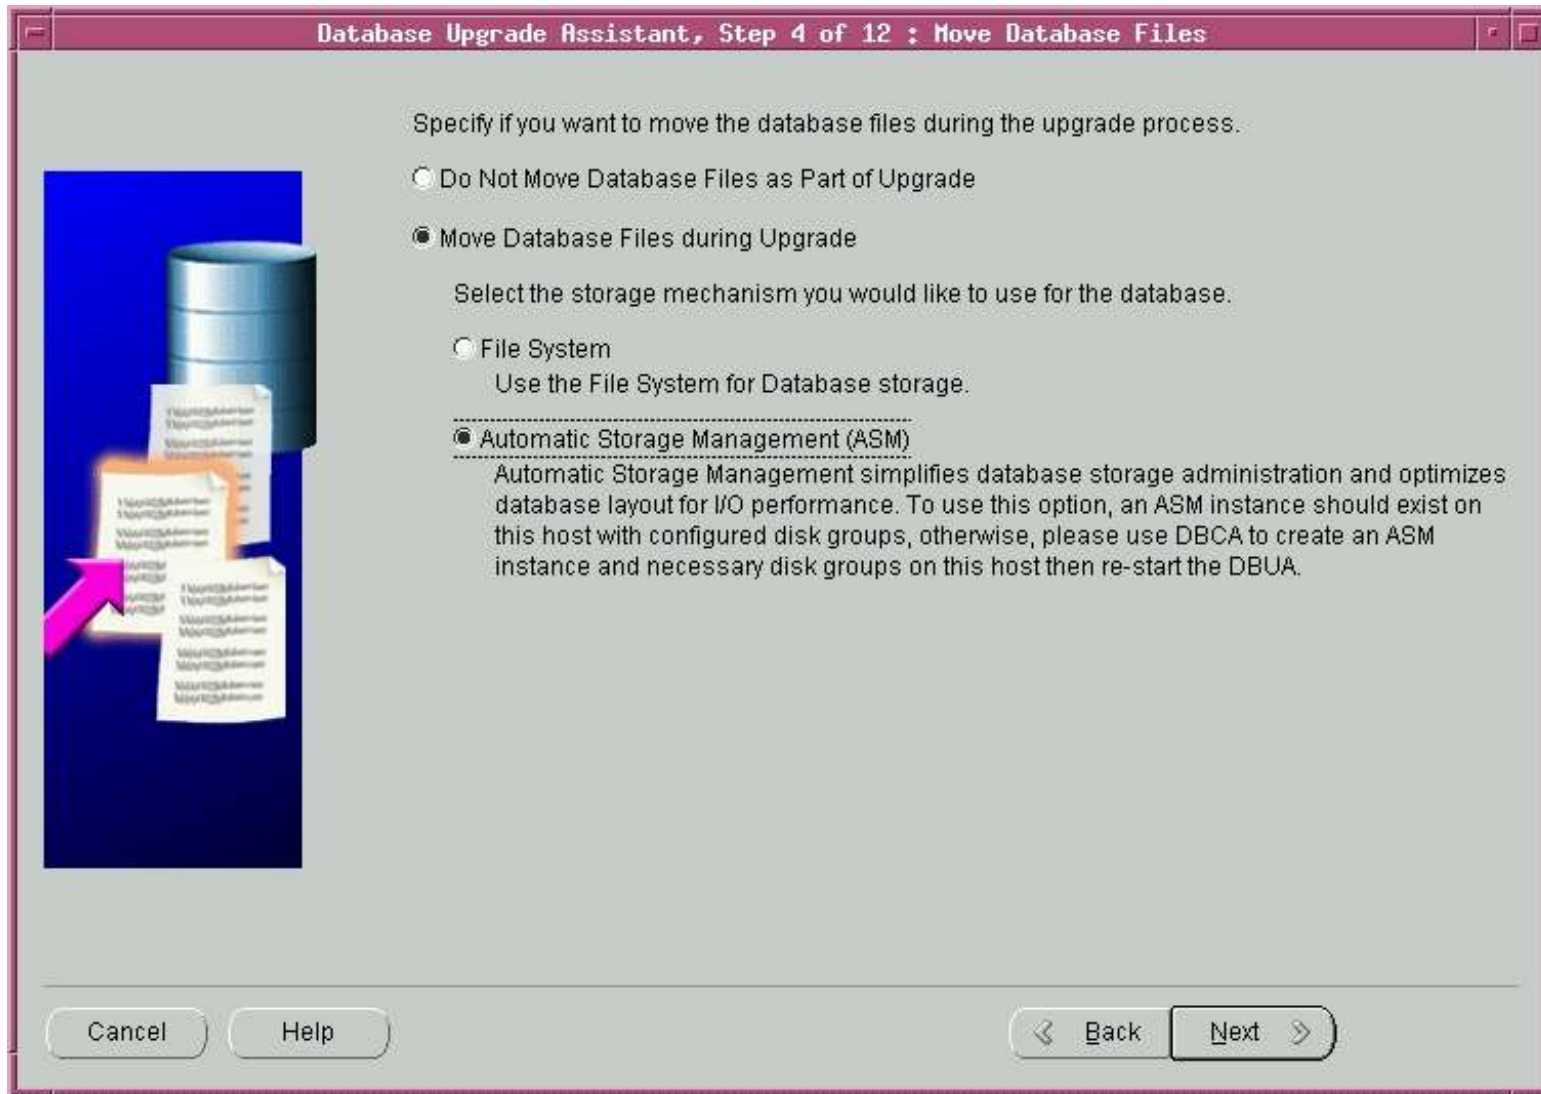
Database Upgrade Assistant, Step 4 of 12 : Move Database Files

Specify if you want to move the database files during the upgrade process.

Do Not Move Database Files as Part of Upgrade

Move Database Files during Upgrade

Select the storage mechanism you would like to use for the database.

File System

Use the File System for Database storage.

Automatic Storage Management (ASM)

Automatic Storage Management simplifies database storage administration and optimizes database layout for I/O performance. To use this option, an ASM instance should exist on this host with configured disk groups, otherwise, please use DBCA to create an ASM instance and necessary disk groups on this host then re-start the DBUA.

Cancel

Help

Back

Next